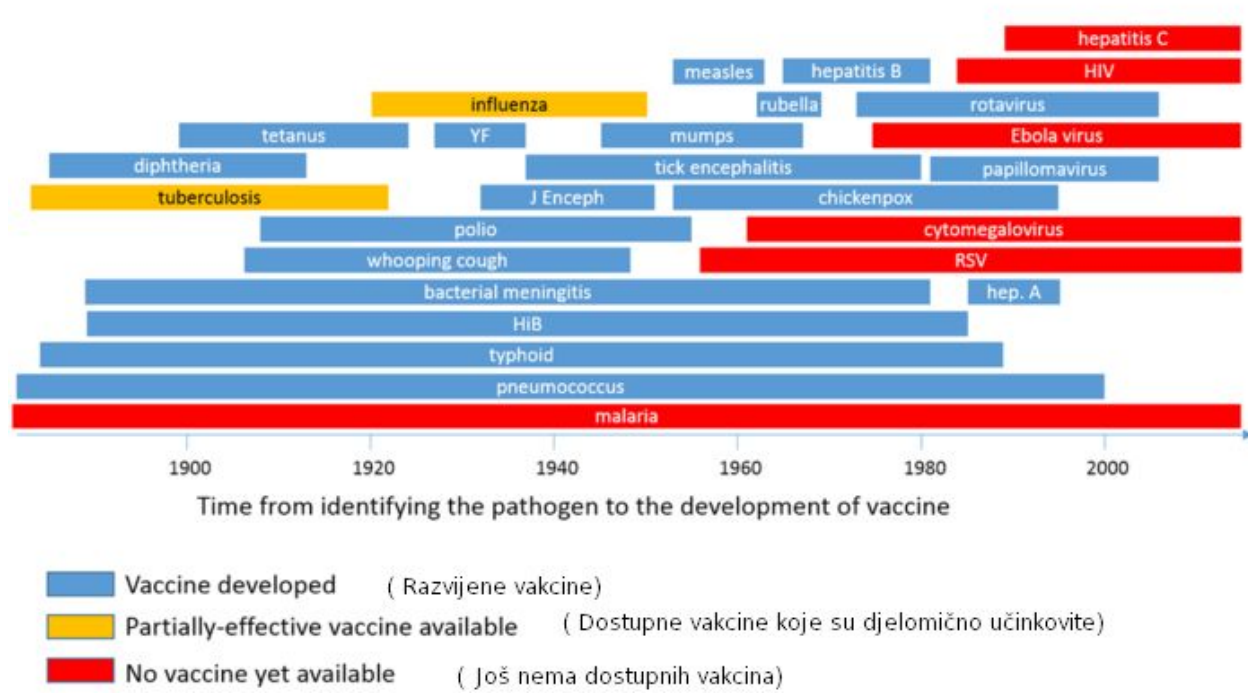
hepatitis C
measles
hepatitis B
HIV
influenza
rubella
rotavirus
tetanus
YF
mumps
Ebola virus
diphtheria
tick encephalitis
papillomavirus
tuberculosis
J Enceph
chickenpox
polio
cytomegalovirus
whooping cough
RSV
bacterial meningitis
hep. A
HiB
typhoid
pneumococcus
malaria

1900 1920 1940 1960 1980 2000

Time from identifying the pathogen to the development of vaccine

Vaccine developed ( Razvijene vakcine)
Partially-effective vaccine available ( Dostupne vakcine koje su djelomično učinkovite)
No vaccine yet available ( Još nema dostupnih vakcina)